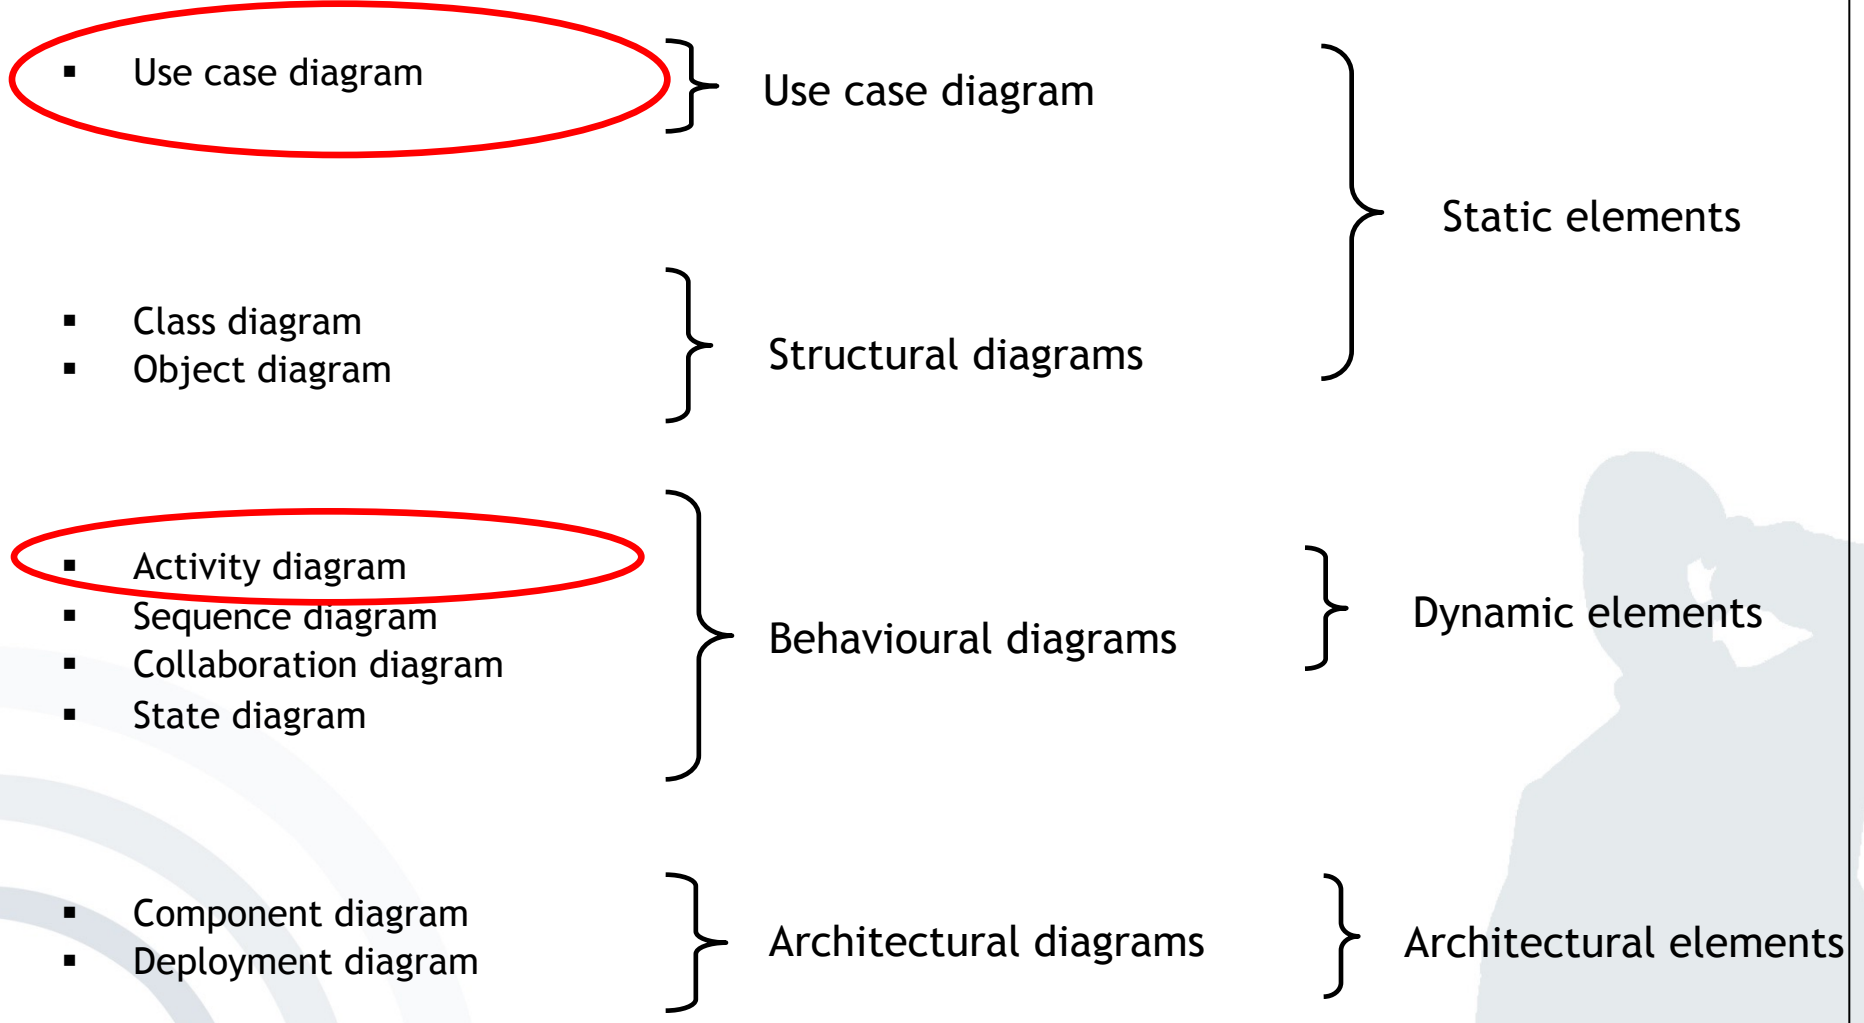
- Use case diagram

Use case diagram

Static elements

- Class diagram
- Object diagram

Structural diagrams

- Activity diagram
- Sequence diagram
- Collaboration diagram
- State diagram

Behavioural diagrams

Dynamic elements

- Component diagram
- Deployment diagram

Architectural diagrams

Architectural elements